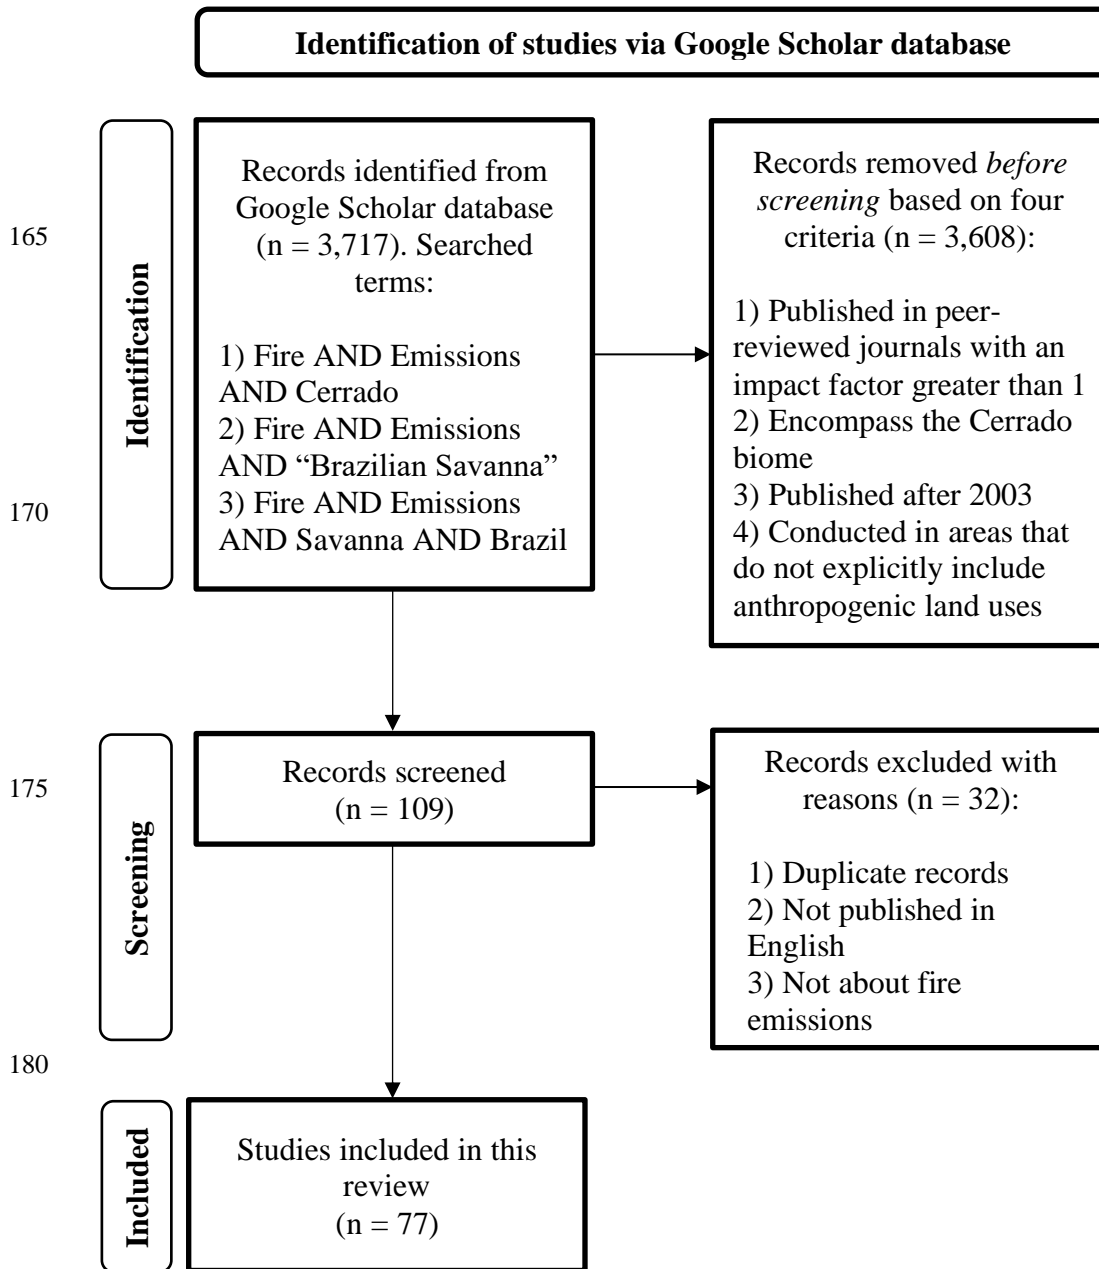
Identification of studies via Google Scholar database

165

170

175

180

Identification

Records identified from Google Scholar database (n = 3,717). Searched terms:

1) Fire AND Emissions AND Cerrado
2) Fire AND Emissions AND "Brazilian Savanna"
3) Fire AND Emissions AND Savanna AND Brazil

Records removed *before screening* based on four criteria (n = 3,608):

1) Published in peer-reviewed journals with an impact factor greater than 1
2) Encompass the Cerrado biome
3) Published after 2003
4) Conducted in areas that do not explicitly include anthropogenic land uses

Screening

Records screened (n = 109)

Records excluded with reasons (n = 32):

1) Duplicate records
2) Not published in English
3) Not about fire emissions

Included

Studies included in this review (n = 77)